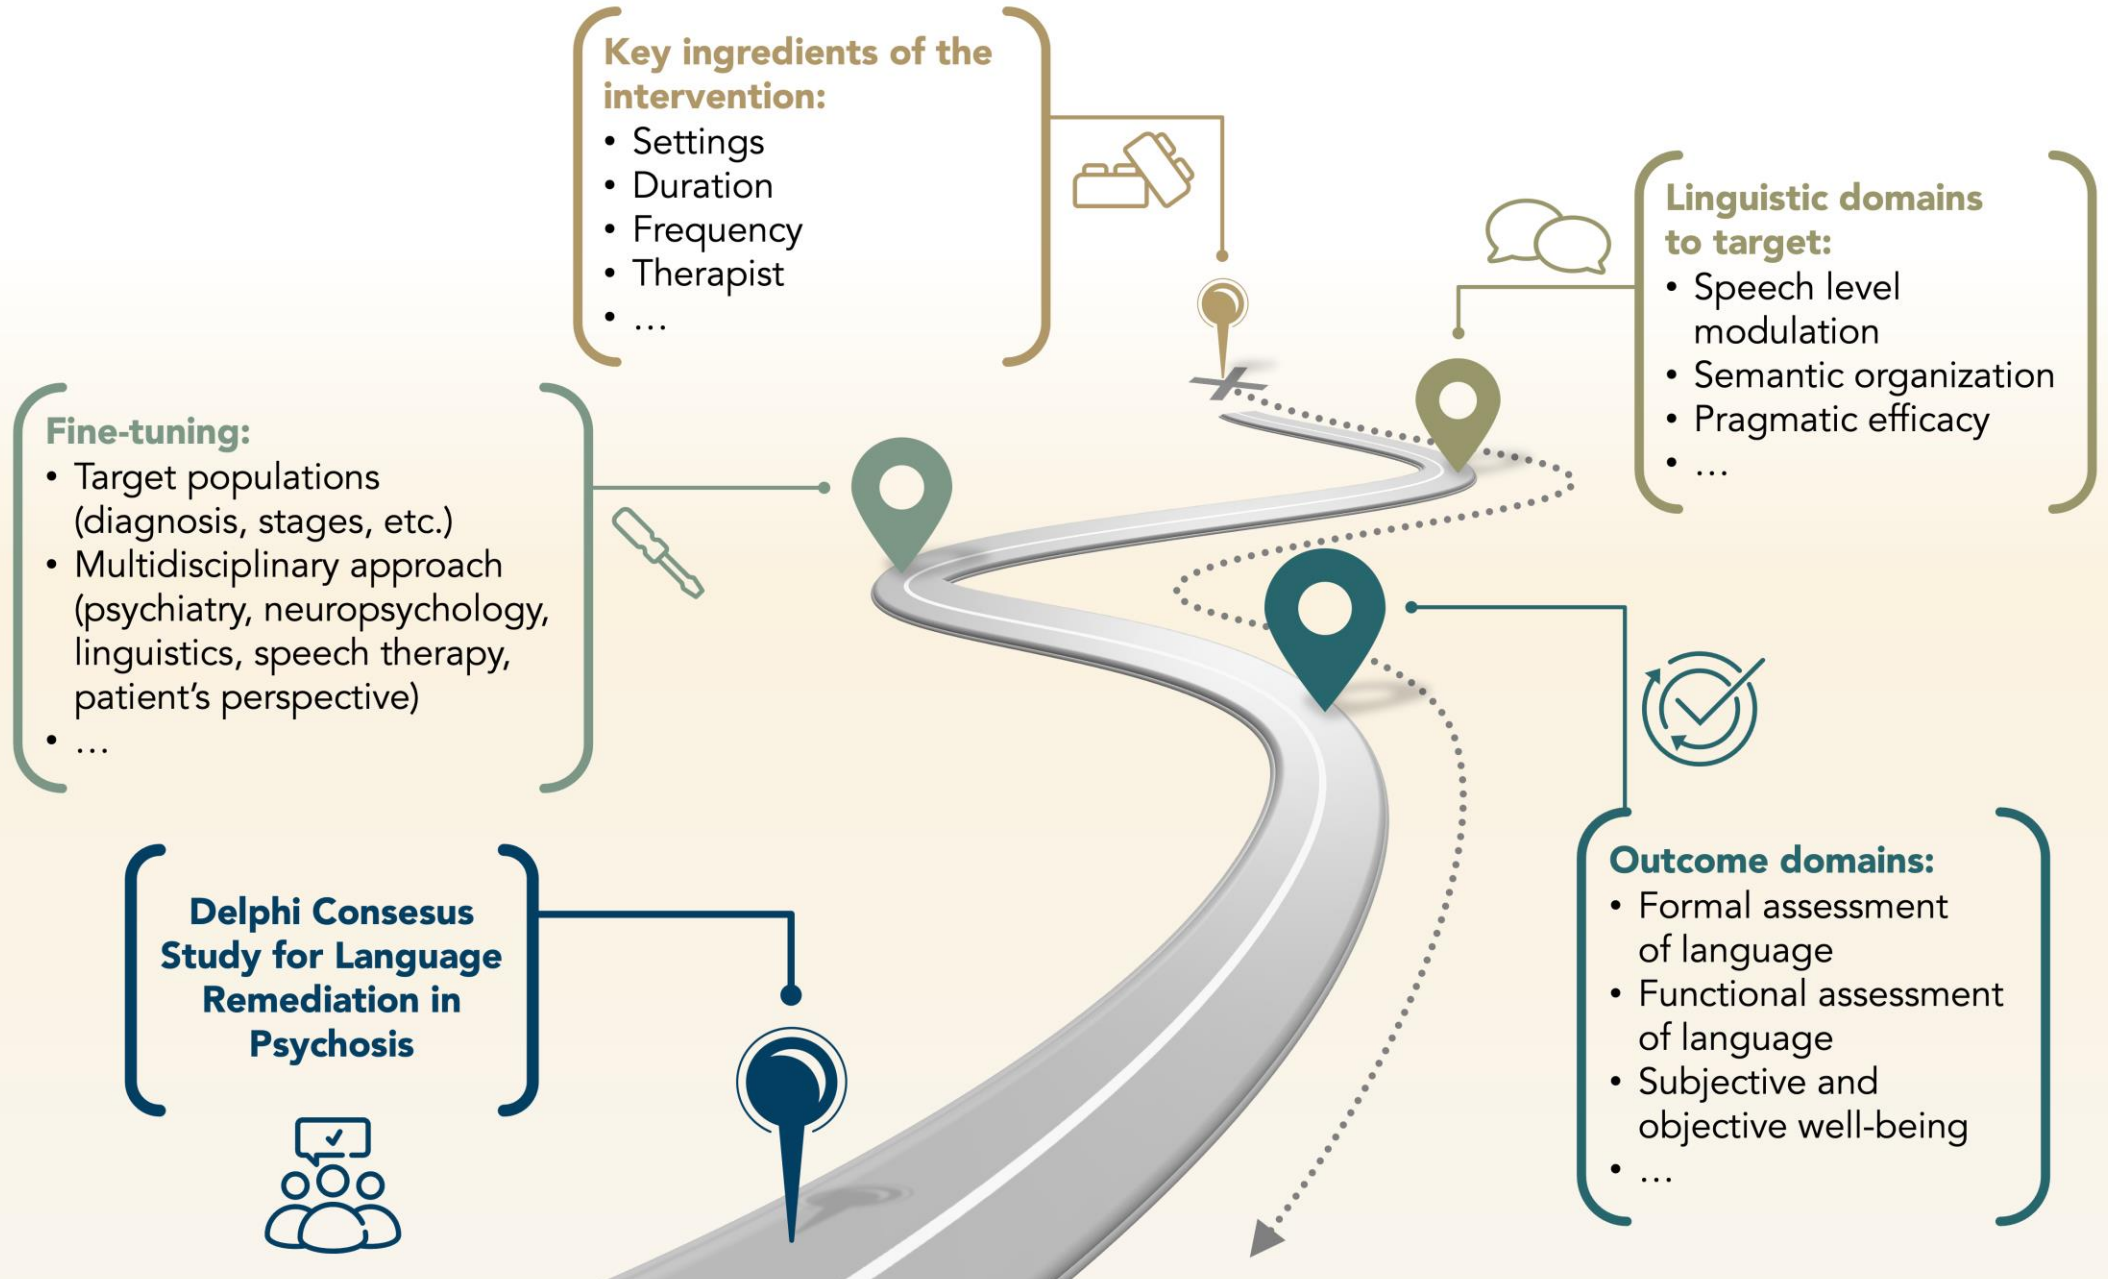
Key ingredients of the intervention:
• Settings
• Duration
• Frequency
• Therapist
• …

Linguistic domains to target:
• Speech level modulation
• Semantic organization
• Pragmatic efficacy
• …

Fine-tuning:
• Target populations (diagnosis, stages, etc.)
• Multidisciplinary approach (psychiatry, neuropsychology, linguistics, speech therapy, patient's perspective)
• …

Outcome domains:
• Formal assessment of language
• Functional assessment of language
• Subjective and objective well-being
• …

Delphi Consesus Study for Language Remediation in Psychosis